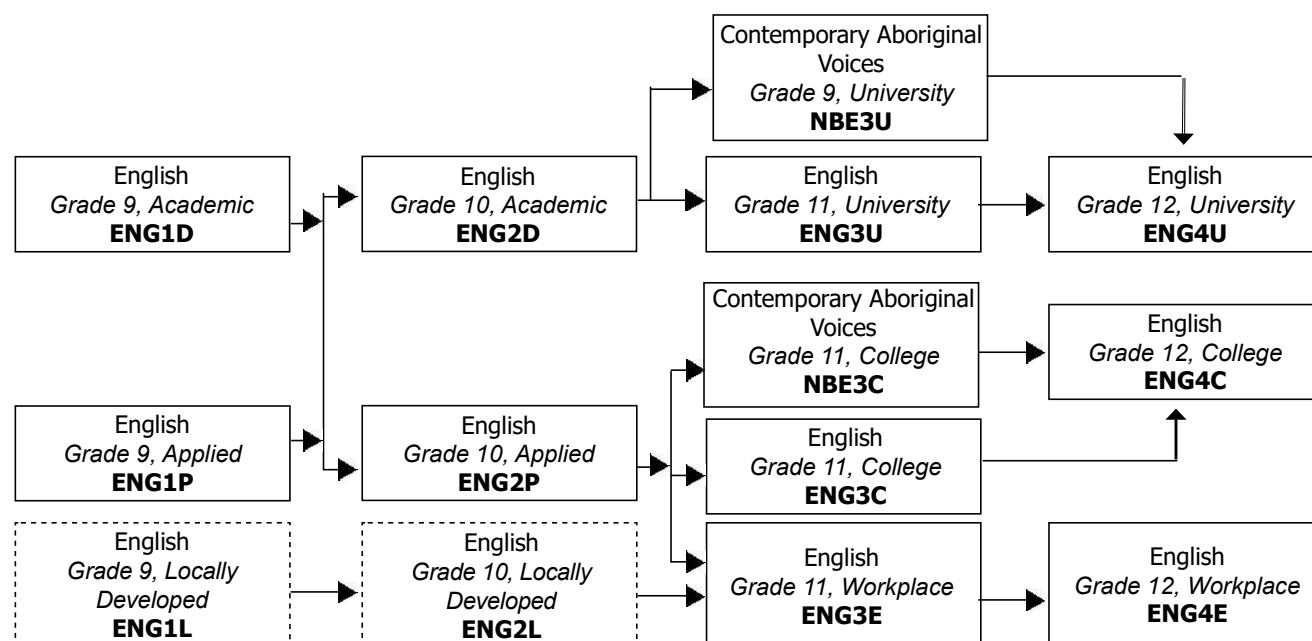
English
*Grade 9, Academic*
**ENG1D**

English
*Grade 9, Applied*
**ENG1P**

English
*Grade 9, Locally Developed*
**ENG1L**

English
*Grade 10, Academic*
**ENG2D**

English
*Grade 10, Applied*
**ENG2P**

English
*Grade 10, Locally Developed*
**ENG2L**

Contemporary Aboriginal Voices
*Grade 9, University*
**NBE3U**

English
*Grade 11, University*
**ENG3U**

Contemporary Aboriginal Voices
*Grade 11, College*
**NBE3C**

English
*Grade 11, College*
**ENG3C**

English
*Grade 11, Workplace*
**ENG3E**

English
*Grade 12, University*
**ENG4U**

English
*Grade 12, College*
**ENG4C**

English
*Grade 12, Workplace*
**ENG4E**